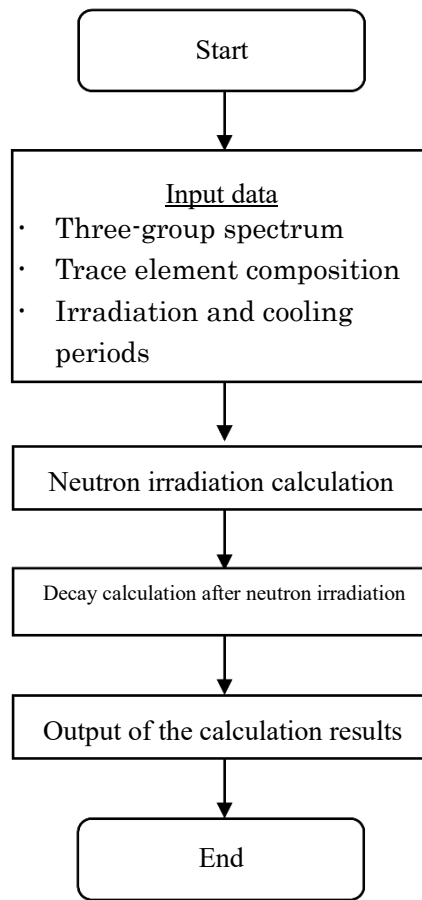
Start

Input data
· Three-group spectrum
· Trace element composition
· Irradiation and cooling periods

Neutron irradiation calculation

Decay calculation after neutron irradiation

Output of the calculation results

End